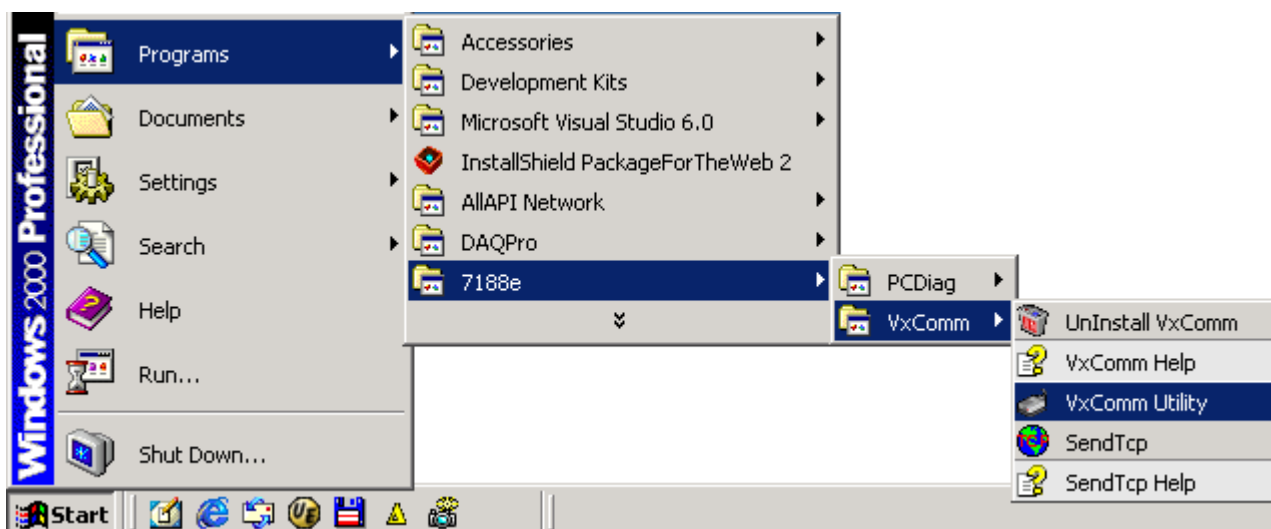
Windows 2000 Professional

Programs
Documents
Settings
Search
Help
Run...
Shut Down...

Accessories
Development Kits
Microsoft Visual Studio 6.0
InstallShield PackageForTheWeb 2
AllAPI Network
DAQPro
7188e

PCDiag
VxComm

UnInstall VxComm
VxComm Help
VxComm Utility
SendTcp
SendTcp Help

Start